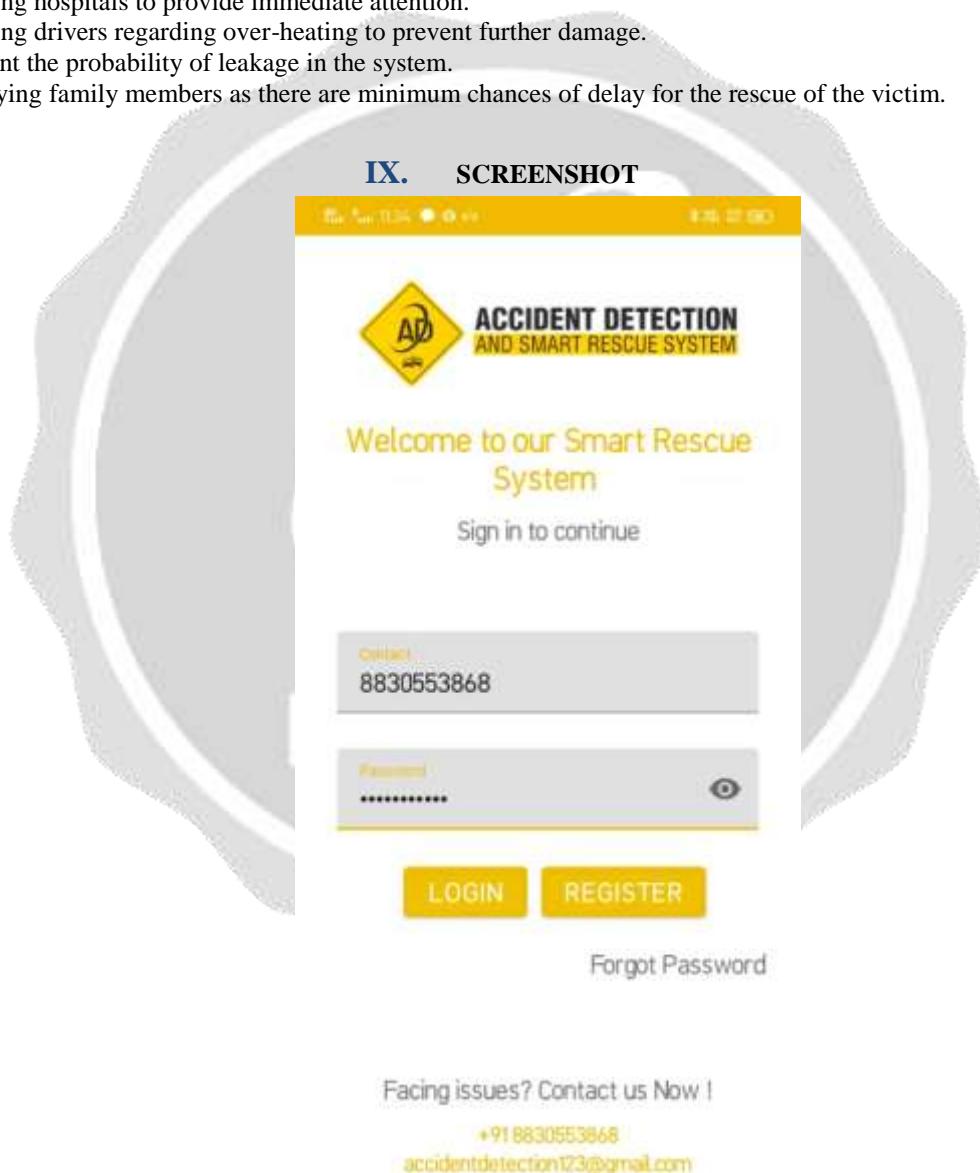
ng hospitals to provide immediate attention.
ng drivers regarding over-heating to prevent further damage.
nt the probability of leakage in the system.
ying family members as there are minimum chances of delay for the rescue of the victim.

IX. SCREENSHOT

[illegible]

AD

ACCIDENT DETECTION
AND SMART RESCUE SYSTEM

Welcome to our Smart Rescue System

Sign in to continue

Contact
8830553868

Password
••••••••••••

LOGIN REGISTER

Forgot Password

Facing issues? Contact us Now !

+91 8830553868
accidentdetection123@gmail.com